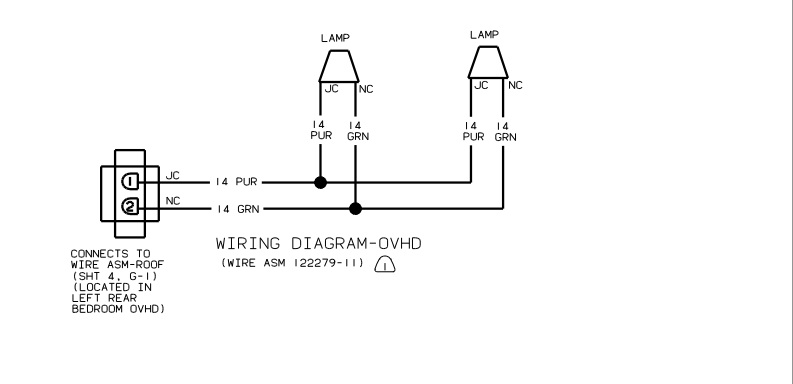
LAMP

JC NC

14 PUR

14 GRN

LAMP

JC NC

14 PUR

14 GRN

1

2

JC

NC

14 PUR

14 GRN

CONNECTS TO WIRE ASM-ROOF (SHT 4, G-1) (LOCATED IN LEFT REAR BEDROOM OVHD)

WIRING DIAGRAM-OVHD

(WIRE ASM 122279-11) 1